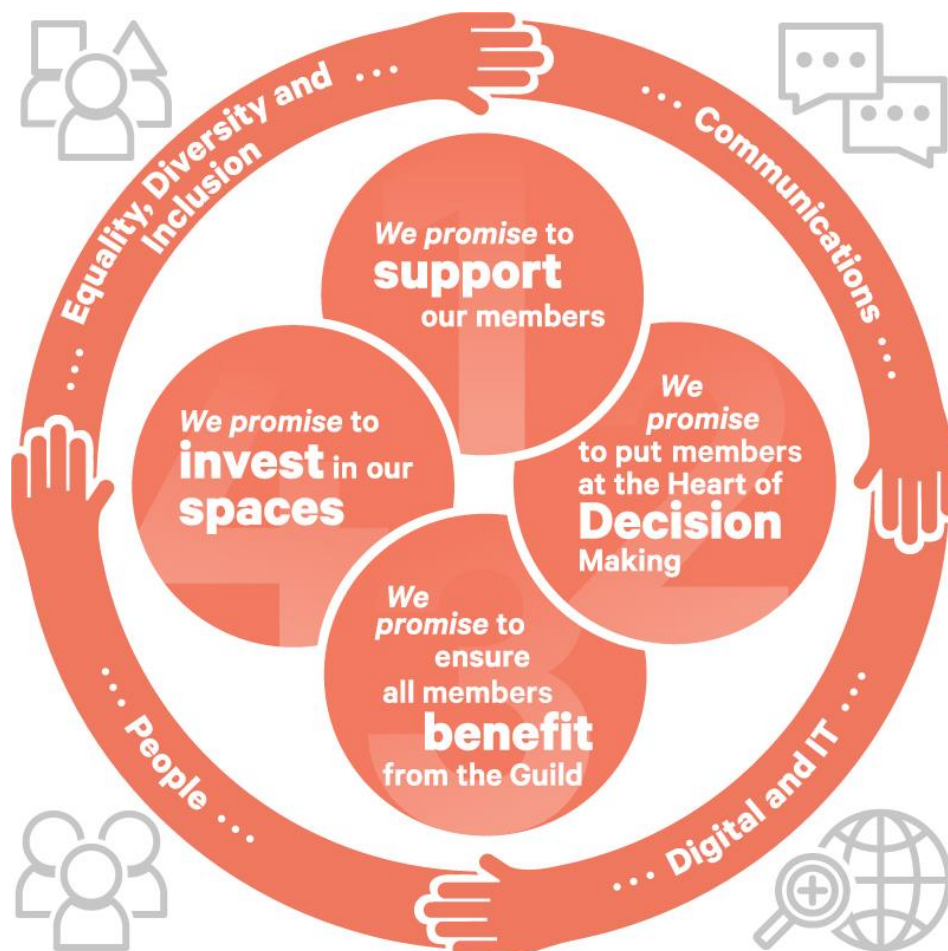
... Equality, Diversity and Inclusion ...

... Communications ...

We promise to support our members

We promise to put members at the Heart of Decision Making

We promise to invest in our spaces

We promise to ensure all members benefit from the Guild

... People ...

... Digital and IT ...